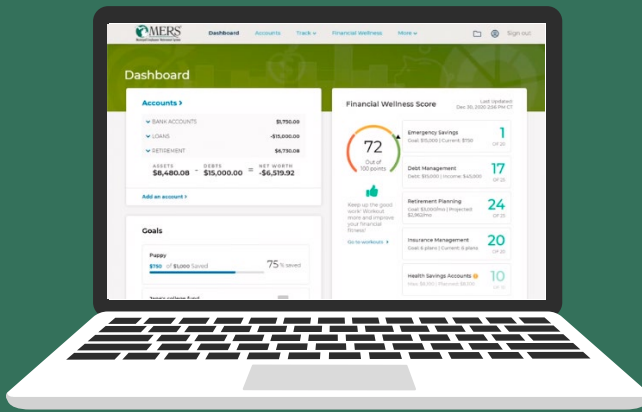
MERS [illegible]

Dashboard Accounts Track Financial Wellness More Sign out

Dashboard

Accounts >

BANK ACCOUNTS $1,750.00

LOANS -$15,000.00

RETIREMENT $6,730.08

ASSETS $8,480.08 − DEBTS $15,000.00 = NET WORTH -$6,519.92

Add an account >

Goals

Puppy

$750 of $1,000 Saved 75 % saved

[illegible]

Financial Wellness Score

Last Updated Dec 30, 2020 2:56 PM CT

72 Out of 100 points

Keep up the good work! Workout more and improve your financial fitness!

Go to workouts >

Emergency Savings Goal: $15,000 | Current: $750 1 OF 20

Debt Management Debt: $15,000 | Income: $45,000 17 OF 20

Retirement Planning Goal: $5,000/mo | Projected: $2,962/mo 24 OF 25

Insurance Management Goal: 6 plans | Current: 5 plans 20 OF 25

Health Savings Accounts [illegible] 10 OF 10